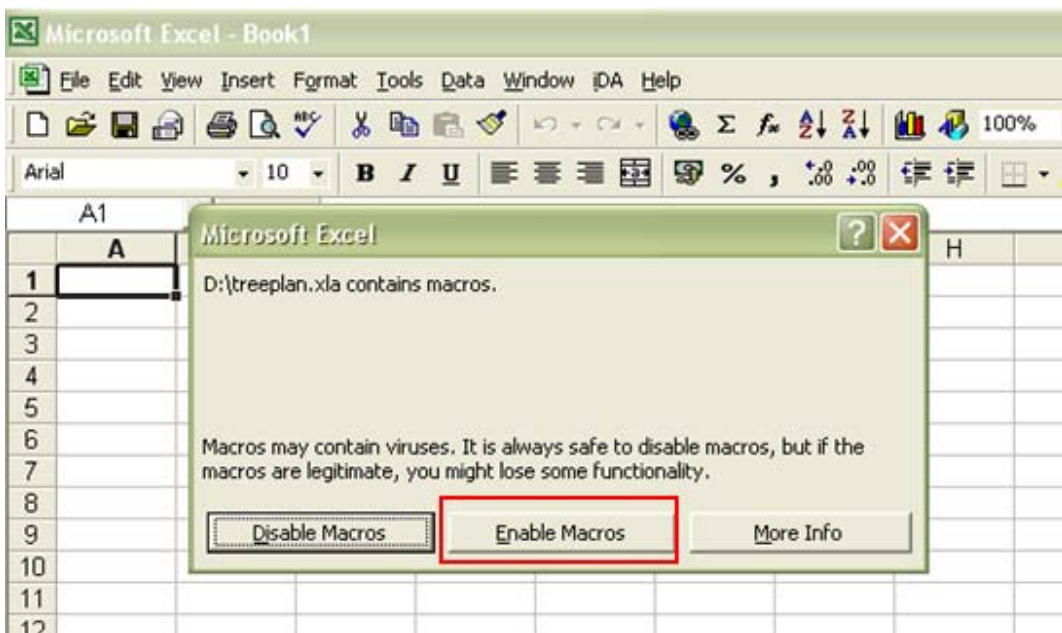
Microsoft Excel - Book1

File Edit View Insert Format Tools Data Window iDA Help

100%

Arial 10 B I U % ,

A1

A

H

1
2
3
4
5
6
7
8
9
10
11
12

Microsoft Excel

D:\treeplan.xla contains macros.

Macros may contain viruses. It is always safe to disable macros, but if the macros are legitimate, you might lose some functionality.

Disable Macros | Enable Macros | More Info